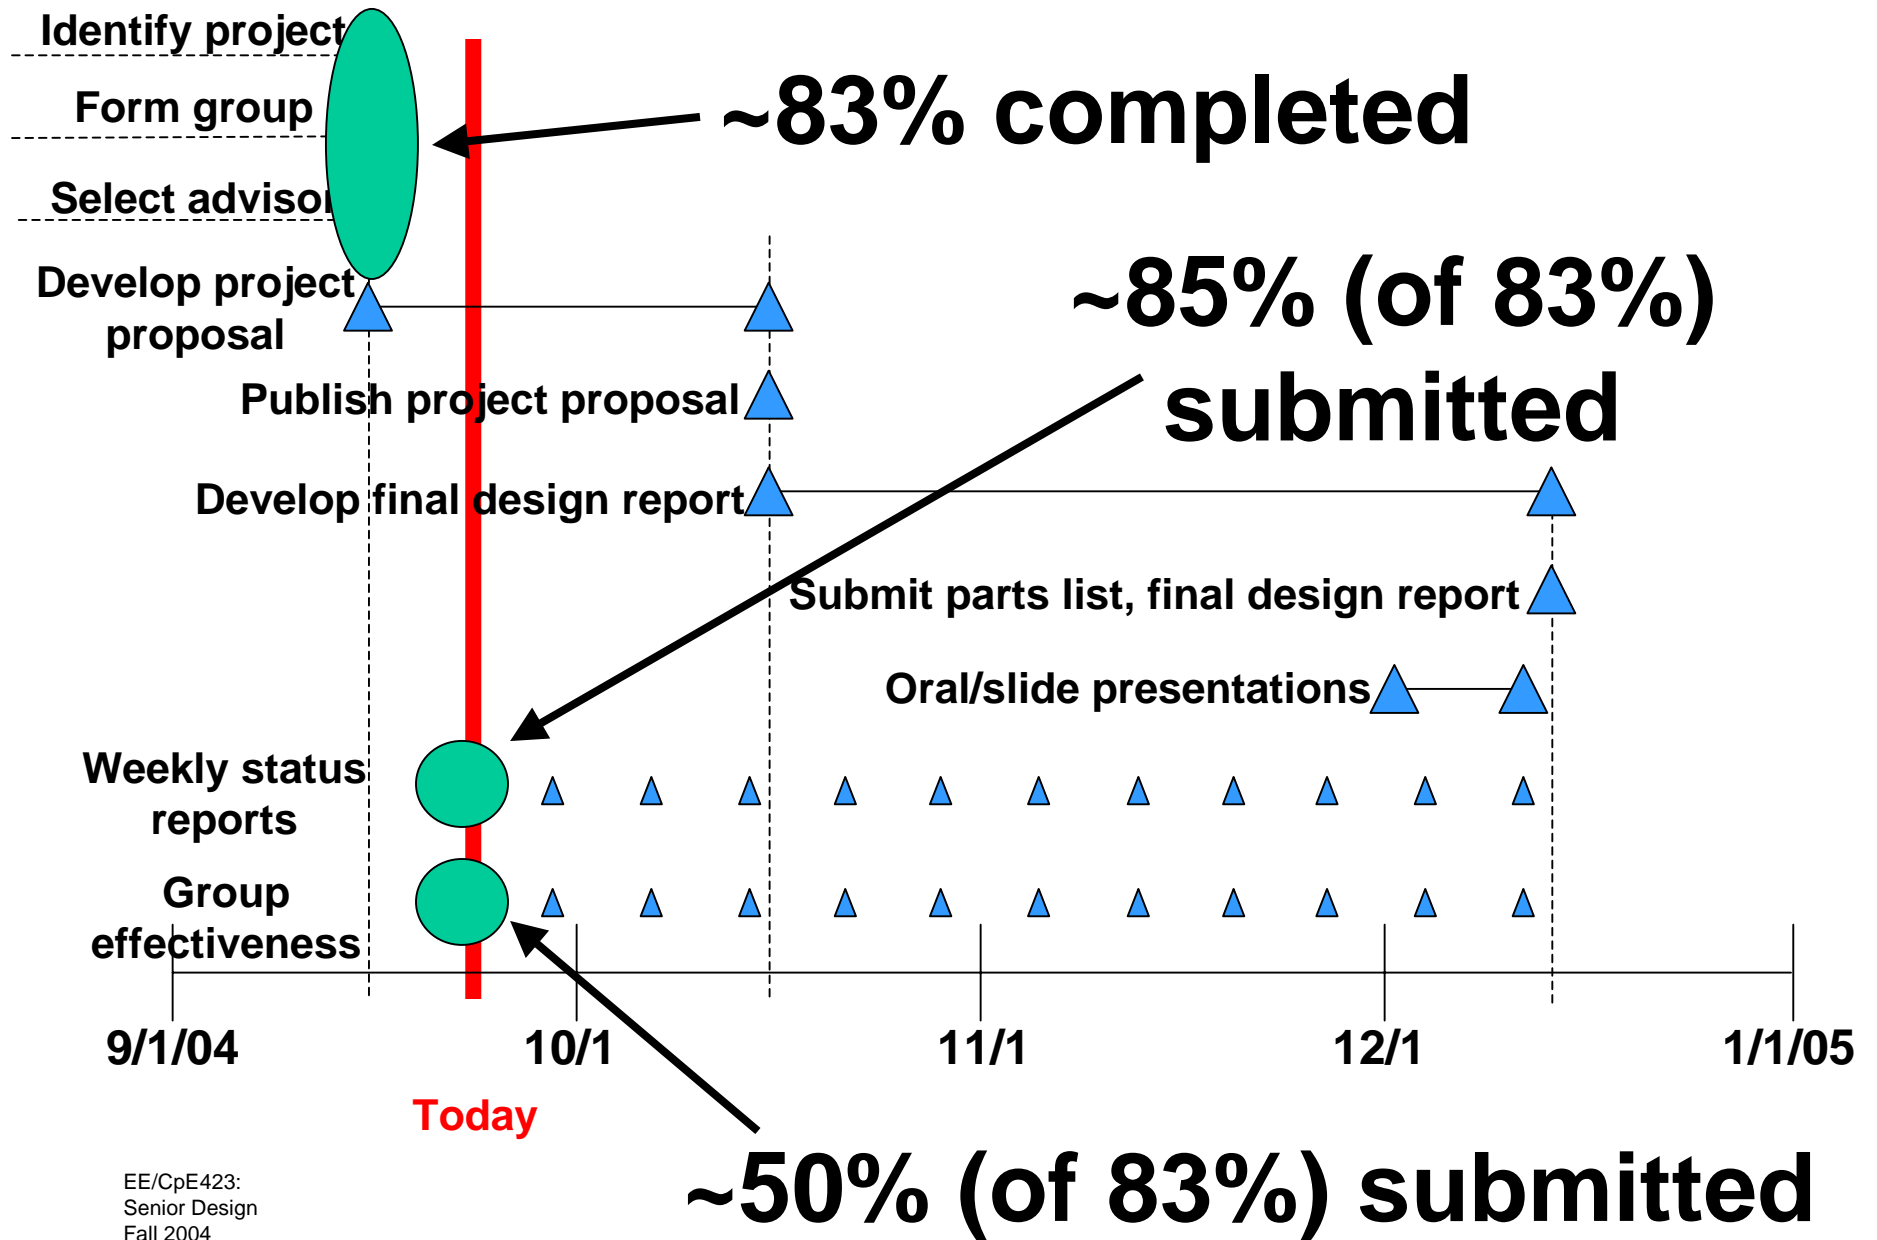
Identify project

Form group

Select advisor

Develop project proposal

~83% completed

~85% (of 83%) submitted

Publish project proposal

Develop final design report

Submit parts list, final design report

Oral/slide presentations

Weekly status reports

Group effectiveness

9/1/04

10/1

11/1

12/1

1/1/05

Today

~50% (of 83%) submitted

EE/CpE423: Senior Design Fall 2004